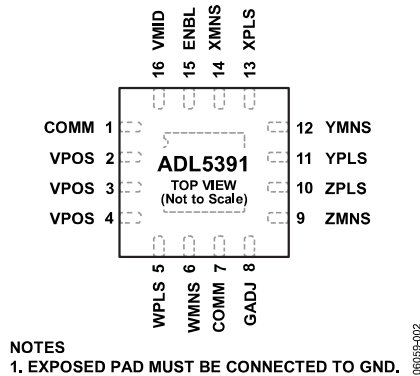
16 VMID
15 ENBL
14 XMNS
13 XPLS

COMM 1
VPOS 2
VPOS 3
VPOS 4

ADL5391
TOP VIEW
(Not to Scale)

12 YMNS
11 YPLS
10 ZPLS
9 ZMNS

WPLS 5
WMNS 6
COMM 7
GADJ 8

NOTES
1. EXPOSED PAD MUST BE CONNECTED TO GND.

06059-002